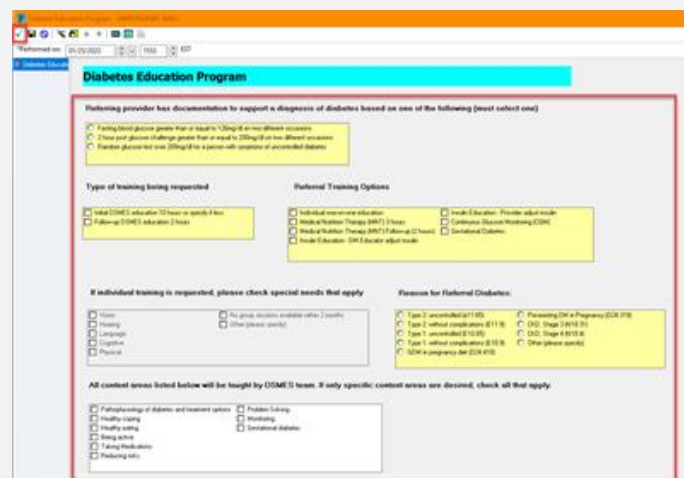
Diabetes Education Program - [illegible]

*Performed on: 01/25/2023 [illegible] EST

Diabetes Educatio

Diabetes Education Program

Referring provider has documentation to support a diagnosis of diabetes based on one of the following (must select one)

Fasting blood glucose greater than or equal to 126mg/dl on two different occasions
2 hour post glucose challenge greater than or equal to 200mg/dl on two different occasions
Random glucose test over 200mg/dl for a person with symptoms of uncontrolled diabetes

Type of training being requested

Initial DSMES education 10 hours or specify # hrs
Follow-up DSMES education 2 hours

Referral Training Options

Individual one-on-one education
Medical Nutrition Therapy (MNT) 3 hours
Medical Nutrition Therapy (MNT) Follow-up (2 hours)
Insulin Education - DM Educator adjust insulin
Insulin Education - Provider adjust insulin
Continuous Glucose Monitoring (CGM)
Gestational Diabetes

If individual training is requested, please check special needs that apply

Vision
Hearing
Language
Cognitive
Physical
No group sessions available within 2 months
Other (please specify)

Reason for Referral Diabetes:

Type 2: uncontrolled (E11.65)
Type 2: without complications (E11.9)
Type 1: uncontrolled (E10.65)
Type 1: without complications (E10.9)
GDM in pregnancy diet (O24.410)
Preexisting DM in Pregnancy (O24.319)
CKD: Stage 3 (N18.3)
CKD: Stage 4 (N18.4)
Other (please specify)

All content areas listed below will be taught by DSMES team. If only specific content areas are desired, check all that apply.

Pathophysiology of diabetes and treatment options
Healthy coping
Healthy eating
Being active
Taking Medications
Reducing risks
Problem Solving
Monitoring
Gestational diabetes